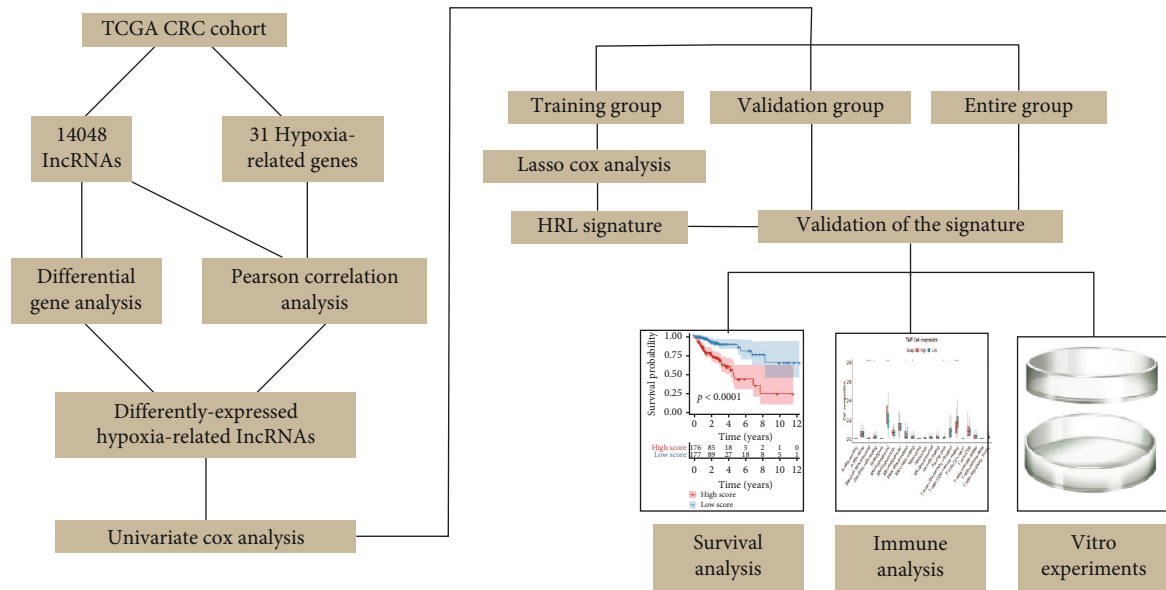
TCGA CRC cohort

14048 lncRNAs

31 Hypoxia-related genes

Differential gene analysis

Pearson correlation analysis

Differently-expressed hypoxia-related lncRNAs

Univariate cox analysis

Training group

Validation group

Entire group

Lasso cox analysis

HRL signature

Validation of the signature

Survival probability

1.00
0.75
0.50
0.25
0.00

$p$ < 0.0001

0 2 4 6 8 10 12

Time (years)

High score 176 85 18 5 2 1 0
Low score 177 89 27 18 8 5 1

0 2 4 6 8 10 12

Time (years)

High score
Low score

TME Cell composition

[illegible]

Survival analysis

Immune analysis

Vitro experiments